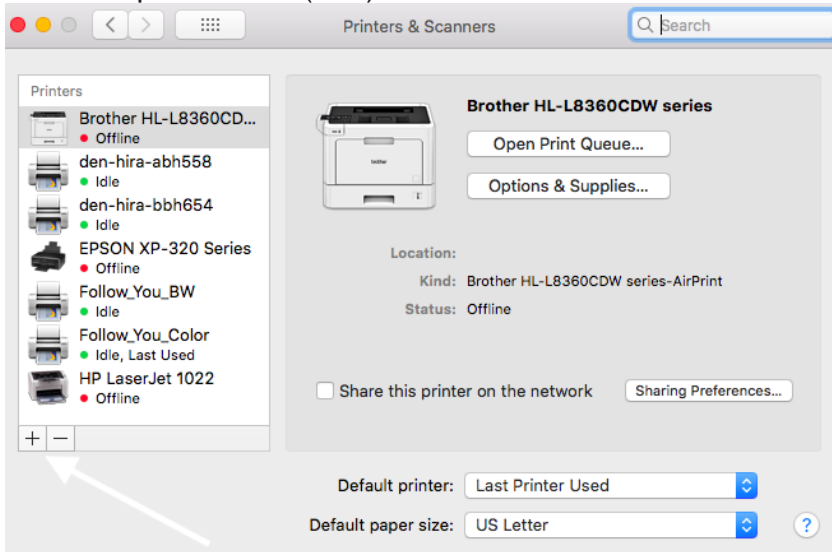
Printers & Scanners

Search

Printers

Brother HL-L8360CD...
Offline

den-hira-abh558
Idle

den-hira-bbh654
Idle

EPSON XP-320 Series
Offline

Follow_You_BW
Idle

Follow_You_Color
Idle, Last Used

HP LaserJet 1022
Offline

+ −

Brother HL-L8360CDW series

Open Print Queue...

Options & Supplies...

Location:

Kind: Brother HL-L8360CDW series-AirPrint

Status: Offline

Share this printer on the network

Sharing Preferences...

Default printer: Last Printer Used

Default paper size: US Letter

?